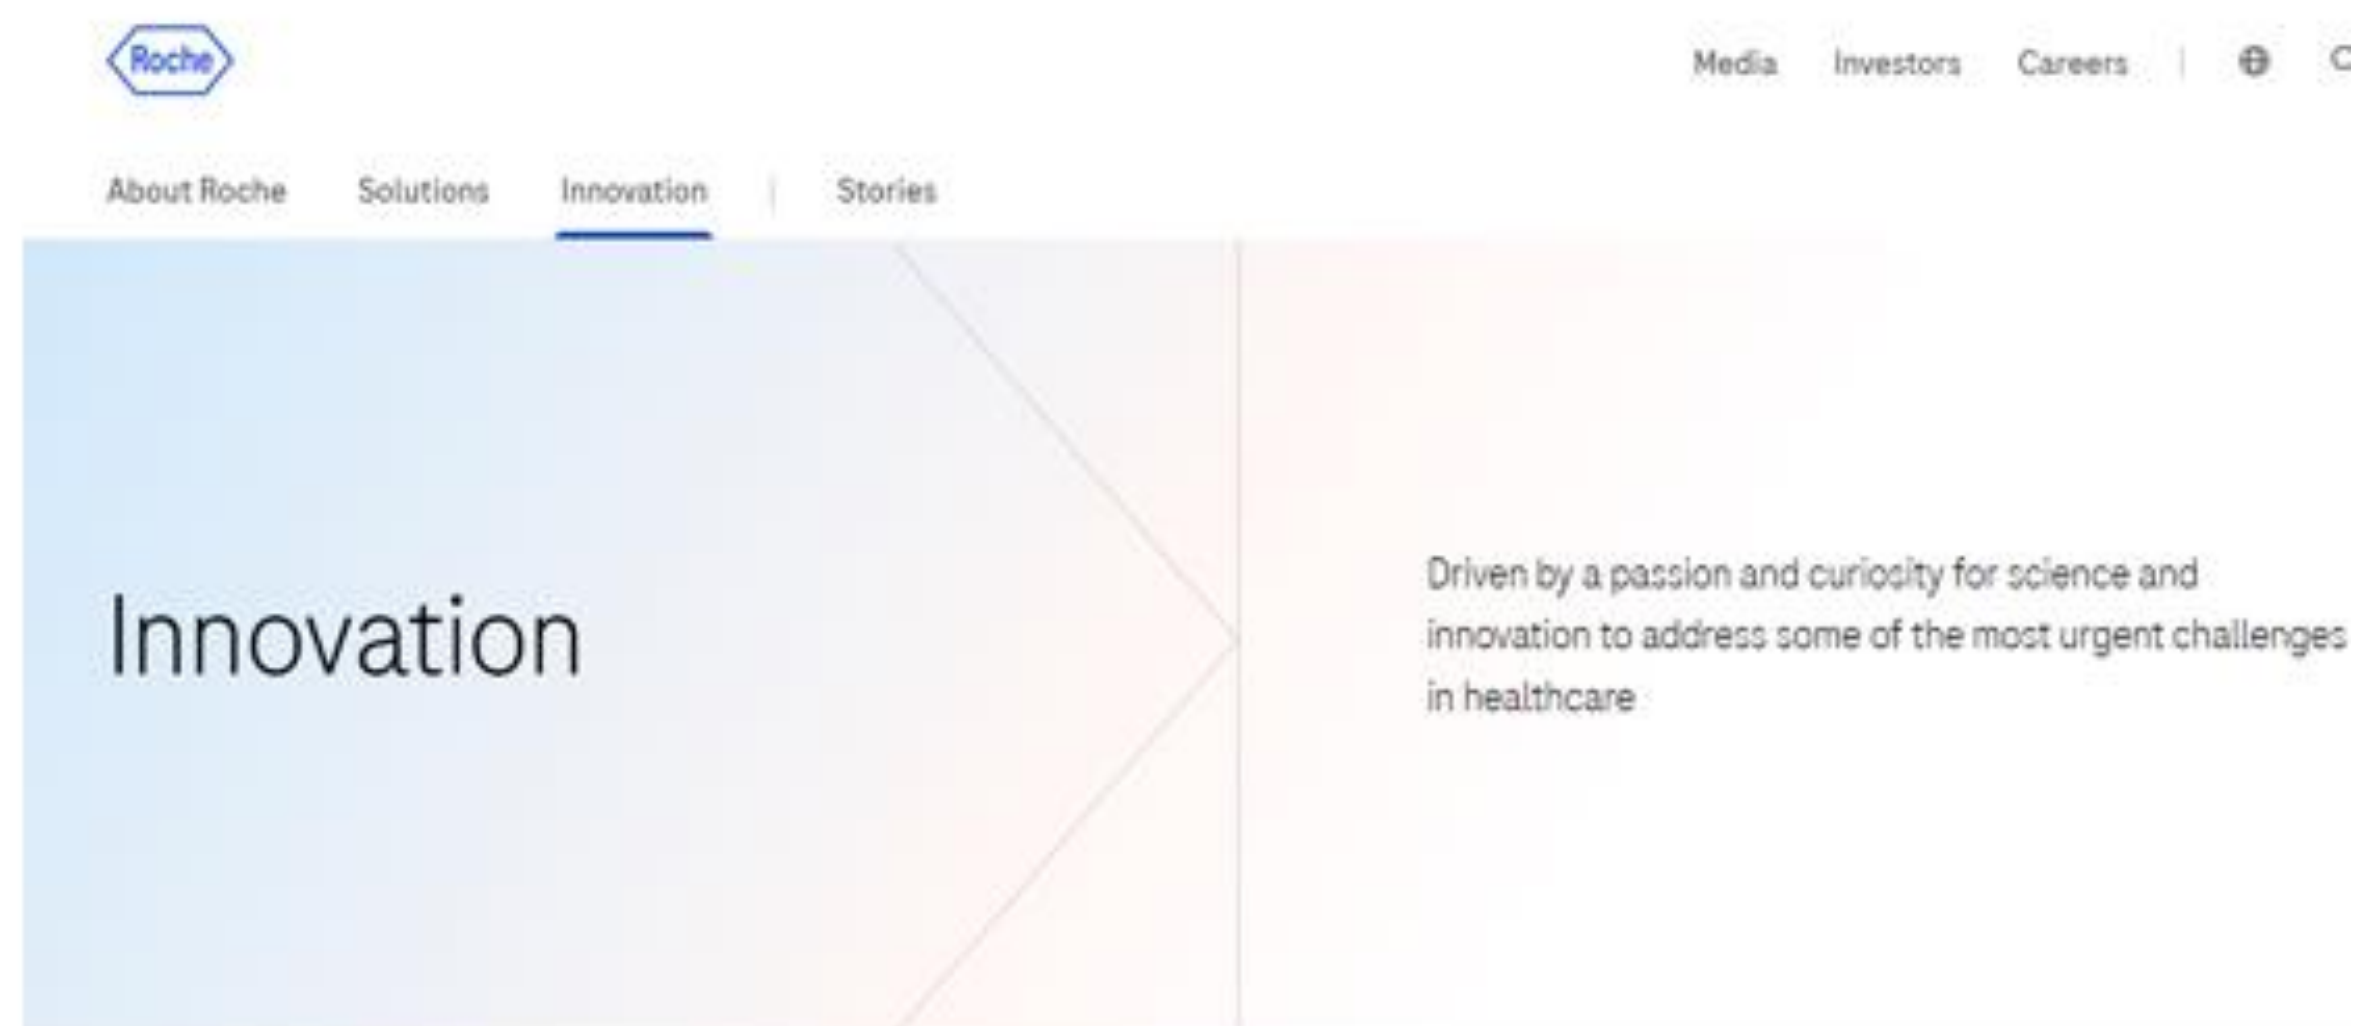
Roche

Media Investors Careers

About Roche Solutions Innovation Stories

Innovation

Driven by a passion and curiosity for science and innovation to address some of the most urgent challenges in healthcare